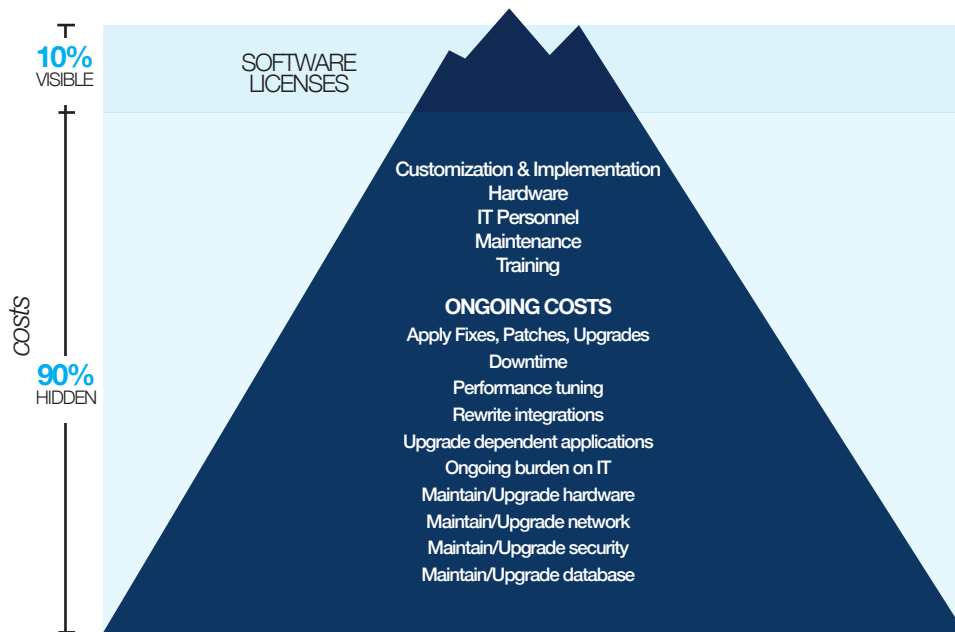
10%
VISIBLE

SOFTWARE
LICENSES

costs

90%
HIDDEN

Customization & Implementation
Hardware
IT Personnel
Maintenance
Training

ONGOING COSTS
Apply Fixes, Patches, Upgrades
Downtime
Performance tuning
Rewrite integrations
Upgrade dependent applications
Ongoing burden on IT
Maintain/Upgrade hardware
Maintain/Upgrade network
Maintain/Upgrade security
Maintain/Upgrade database